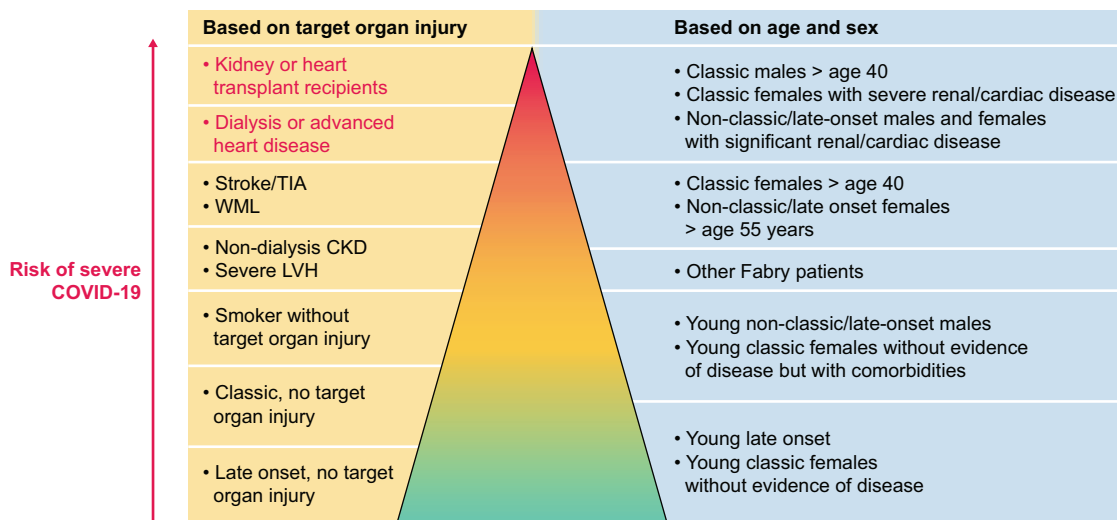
Based on target organ injury

Based on age and sex

Risk of severe COVID-19

• Kidney or heart transplant recipients

• Dialysis or advanced heart disease

• Stroke/TIA
• WML

• Non-dialysis CKD
• Severe LVH

• Smoker without target organ injury

• Classic, no target organ injury

• Late onset, no target organ injury

• Classic males > age 40
• Classic females with severe renal/cardiac disease
• Non-classic/late-onset males and females with significant renal/cardiac disease

• Classic females > age 40
• Non-classic/late onset females > age 55 years

• Other Fabry patients

• Young non-classic/late-onset males
• Young classic females without evidence of disease but with comorbidities

• Young late onset
• Young classic females without evidence of disease